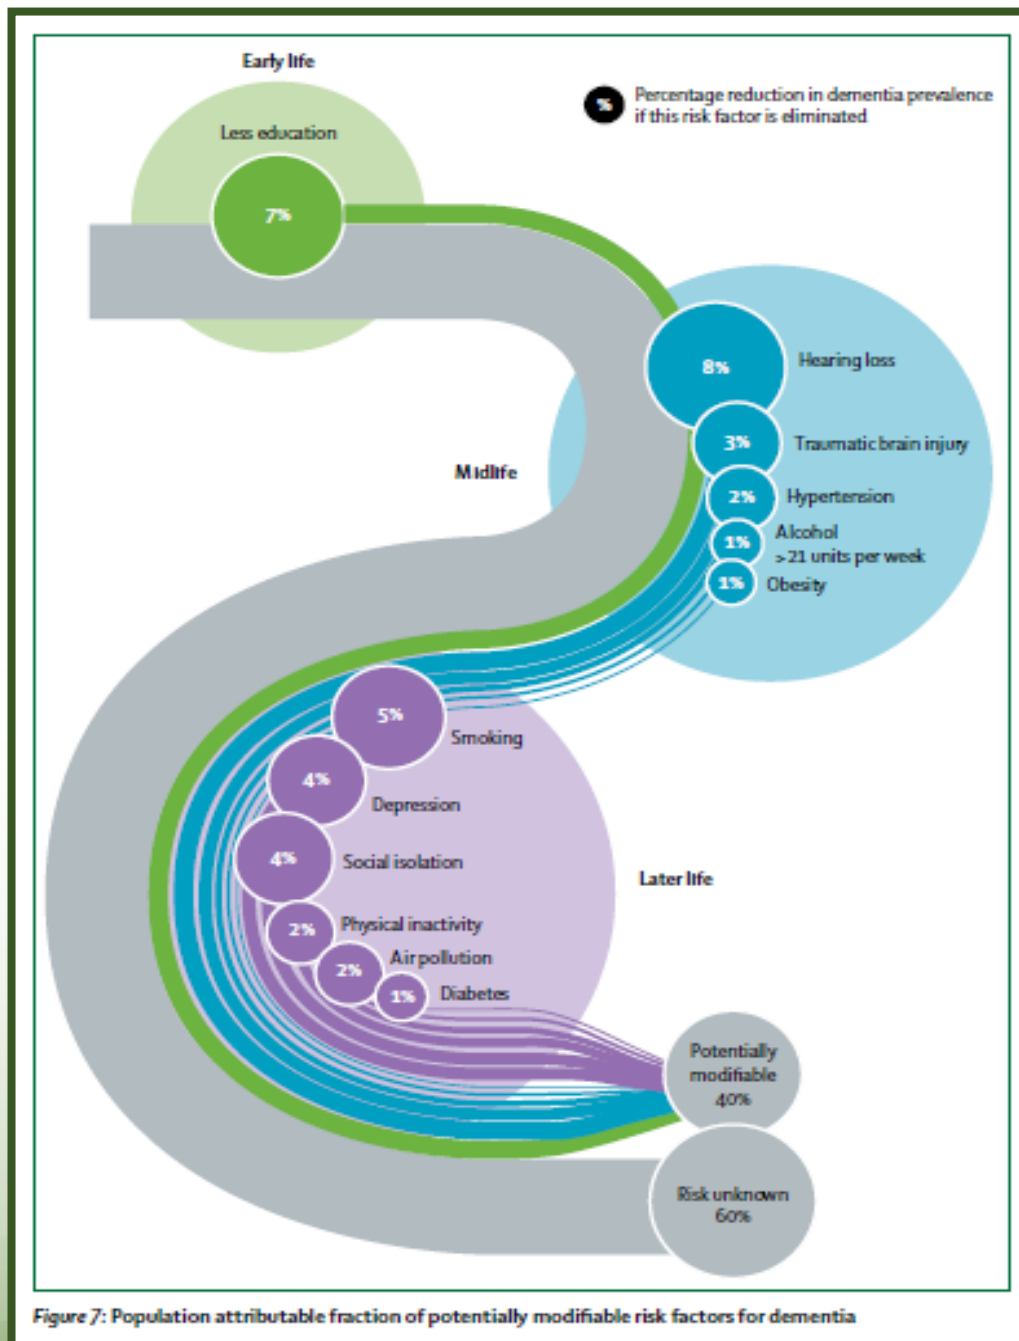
Early life

% Percentage reduction in dementia prevalence if this risk factor is eliminated

Less education
7%

8% Hearing loss
3% Traumatic brain injury
2% Hypertension
1% Alcohol >21 units per week
1% Obesity

Midlife

5% Smoking
4% Depression
4% Social isolation
2% Physical inactivity
2% Air pollution
1% Diabetes

Later life

Potentially modifiable 40%

Risk unknown 60%

Figure 7: Population attributable fraction of potentially modifiable risk factors for dementia